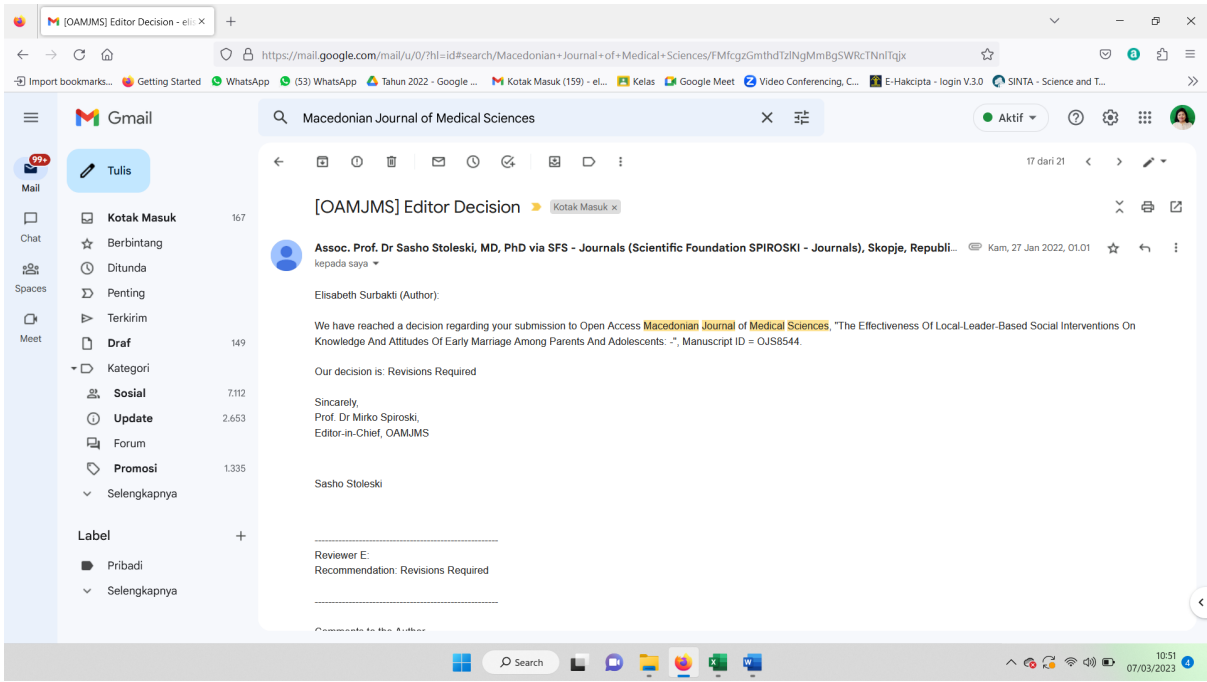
[OAMJMS] Editor Decision - eli ×
+

https://mail.google.com/mail/u/0/?hl=id#search/Macedonian+Journal+of+Medical+Sciences/FMfcgzGmthdTzlNgMmBgSWRcTNnlTqjx

Import bookmarks... Getting Started WhatsApp (53) WhatsApp Tahun 2022 - Google ... Kotak Masuk (159) - el... Kelas Google Meet Video Conferencing, C... E-Hakcipta - login V.3.0 SINTA - Science and T...

Gmail
Macedonian Journal of Medical Sciences
Aktif

99+
Mail
Chat
Spaces
Meet

Tulis
Kotak Masuk 167
Berbintang
Ditunda
Penting
Terkirim
Draf 149
Kategori
Sosial 7.112
Update 2.653
Forum
Promosi 1.335
Selengkapnya

Label +
Pribadi
Selengkapnya

17 dari 21

[OAMJMS] Editor Decision Kotak Masuk ×

Assoc. Prof. Dr Sasho Stoleski, MD, PhD via SFS - Journals (Scientific Foundation SPIROSKI - Journals), Skopje, Republi... Kam, 27 Jan 2022, 01.01
kepada saya

Elisabeth Surbakti (Author):

We have reached a decision regarding your submission to Open Access Macedonian Journal of Medical Sciences, "The Effectiveness Of Local-Leader-Based Social Interventions On Knowledge And Attitudes Of Early Marriage Among Parents And Adolescents: -", Manuscript ID = OJS8544.

Our decision is: Revisions Required

Sincerely,
Prof. Dr Mirko Spiroski,
Editor-in-Chief, OAMJMS

Sasho Stoleski

------------------------------------------------------
Reviewer E:
Recommendation: Revisions Required

------------------------------------------------------

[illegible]

Search
10:51
07/03/2023
4